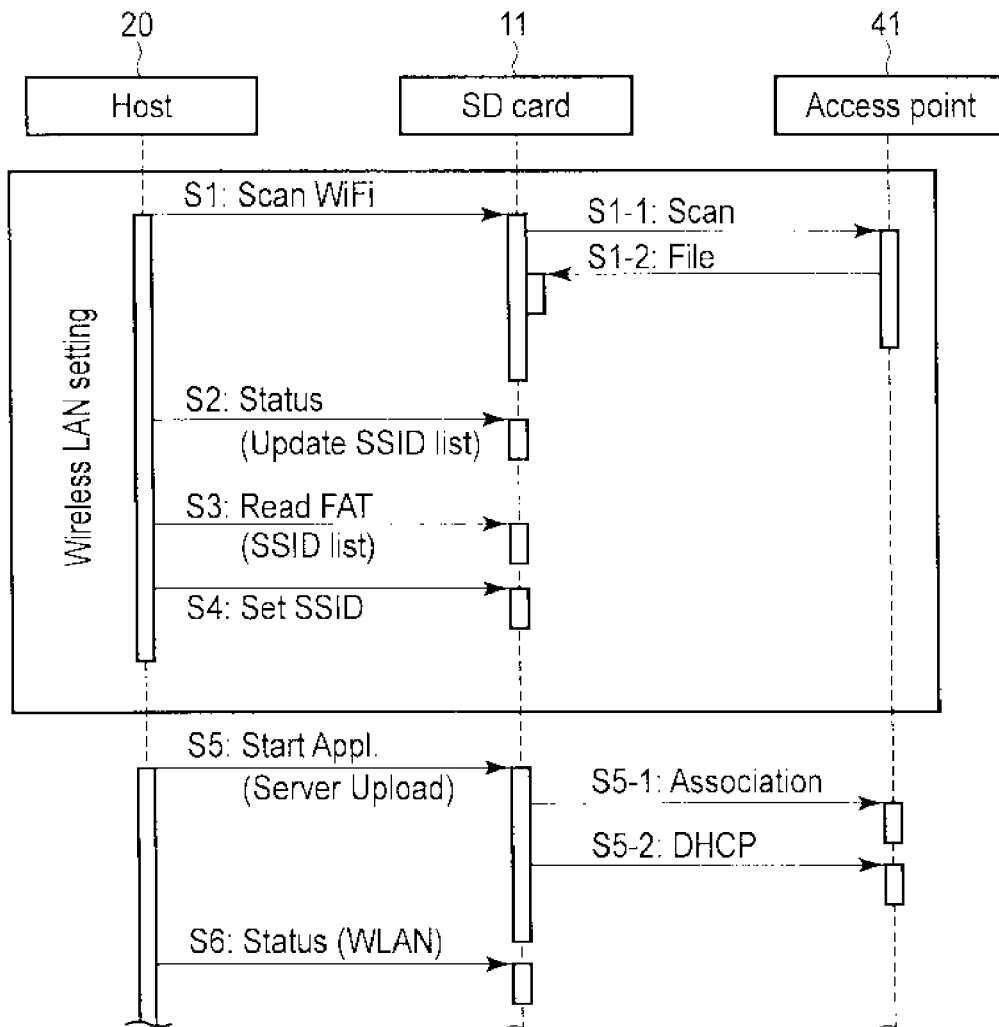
20
11
41

Host
SD card
Access point

Wireless LAN setting

S1: Scan WiFi
S1-1: Scan
S1-2: File
S2: Status
(Update SSID list)
S3: Read FAT
(SSID list)
S4: Set SSID

S5: Start Appl.
(Server Upload)
S5-1: Association
S5-2: DHCP
S6: Status (WLAN)